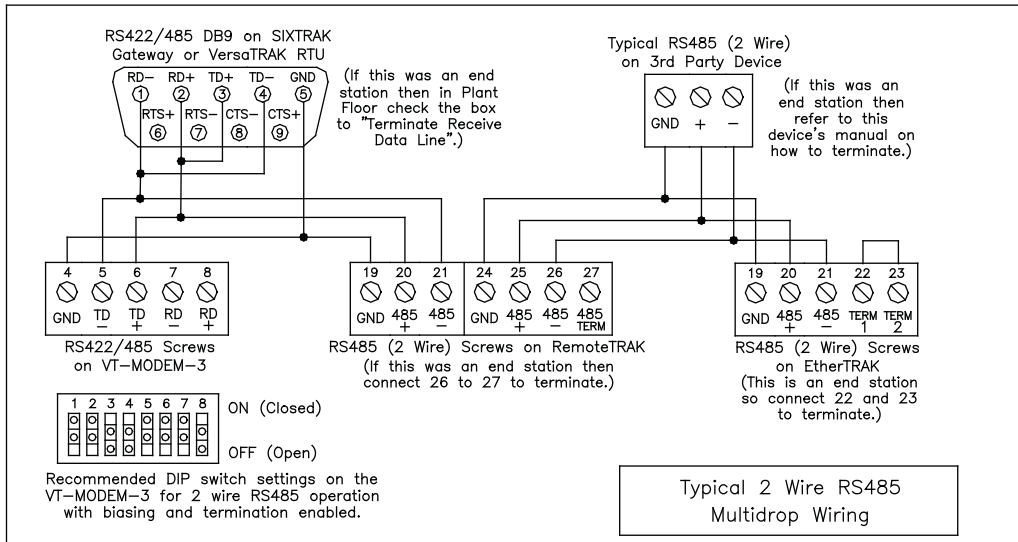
RS422/485 DB9 on SIXTRAK Gateway or VersaTRAK RTU

RD− ① RD+ ② TD+ ③ TD− ④ GND ⑤
RTS+ ⑥ RTS− ⑦ CTS− ⑧ CTS+ ⑨

(If this was an end station then in Plant Floor check the box to "Terminate Receive Data Line".)

Typical RS485 (2 Wire) on 3rd Party Device

GND + −

(If this was an end station then refer to this device's manual on how to terminate.)

| 4 | 5 | 6 | 7 | 8 |
|---|---|---|---|---|
| GND | TD − | TD + | RD − | RD + |

RS422/485 Screws on VT−MODEM−3

| 19 | 20 | 21 | 24 | 25 | 26 | 27 |
|---|---|---|---|---|---|---|
| GND | 485 + | 485 − | GND | 485 + | 485 − | 485 TERM |

RS485 (2 Wire) Screws on RemoteTRAK
(If this was an end station then connect 26 to 27 to terminate.)

| 19 | 20 | 21 | 22 | 23 |
|---|---|---|---|---|
| GND | 485 + | 485 − | TERM 1 | TERM 2 |

RS485 (2 Wire) Screws on EtherTRAK
(This is an end station so connect 22 and 23 to terminate.)

1 2 3 4 5 6 7 8
ON (Closed)
OFF (Open)

Recommended DIP switch settings on the VT−MODEM−3 for 2 wire RS485 operation with biasing and termination enabled.

Typical 2 Wire RS485 Multidrop Wiring